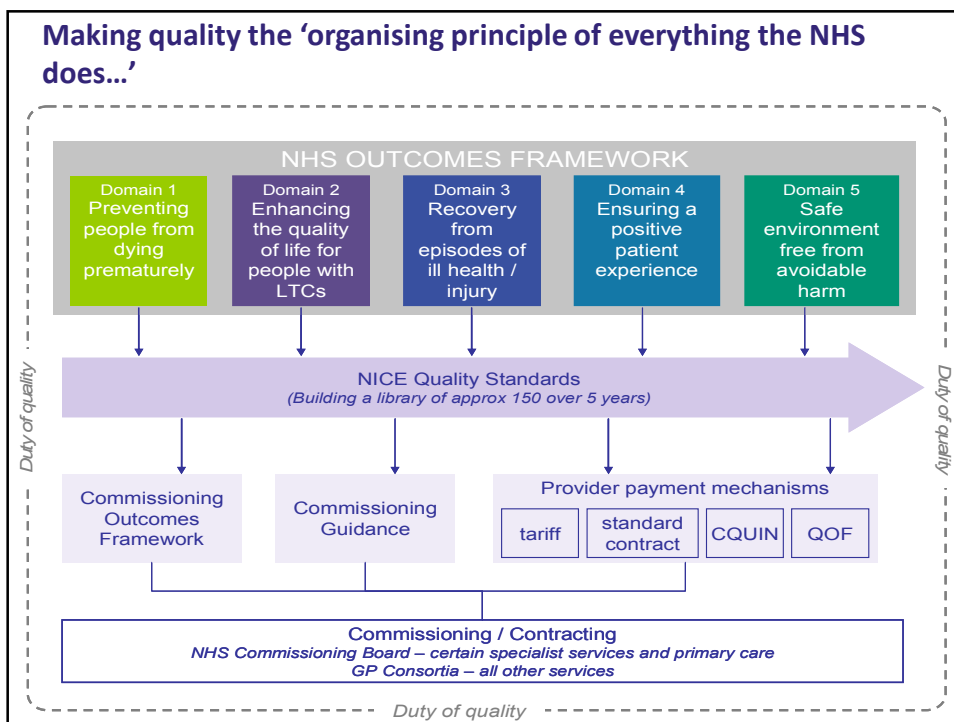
Making quality the 'organising principle of everything the NHS does…'

NHS OUTCOMES FRAMEWORK

Domain 1
Preventing people from dying prematurely

Domain 2
Enhancing the quality of life for people with LTCs

Domain 3
Recovery from episodes of ill health / injury

Domain 4
Ensuring a positive patient experience

Domain 5
Safe environment free from avoidable harm

NICE Quality Standards
(Building a library of approx 150 over 5 years)

Duty of quality

Duty of quality

Commissioning Outcomes Framework

Commissioning Guidance

Provider payment mechanisms

tariff

standard contract

CQUIN

QOF

Commissioning / Contracting
NHS Commissioning Board – certain specialist services and primary care
GP Consortia – all other services

Duty of quality